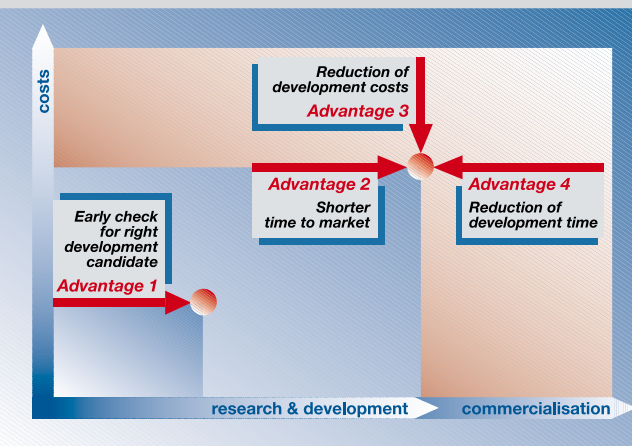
costs

Reduction of development costs
Advantage 3

Advantage 2
Shorter time to market

Advantage 4
Reduction of development time

Early check for right development candidate
Advantage 1

research & development
commercialisation